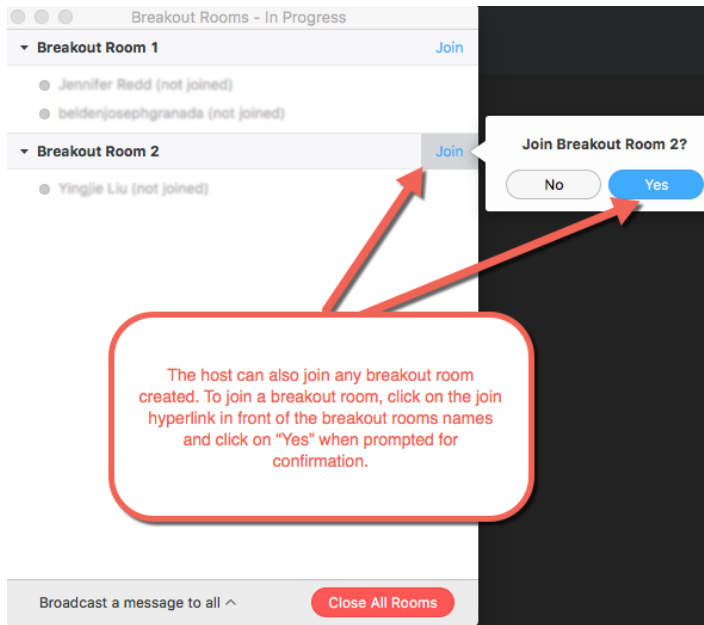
Breakout Rooms - In Progress

Breakout Room 1

Join

Jennifer Redd (not joined)

beldenjosephgranada (not joined)

Breakout Room 2

Join

Yingjie Liu (not joined)

Join Breakout Room 2?

No

Yes

The host can also join any breakout room created. To join a breakout room, click on the join hyperlink in front of the breakout rooms names and click on "Yes" when prompted for confirmation.

Broadcast a message to all ^

Close All Rooms